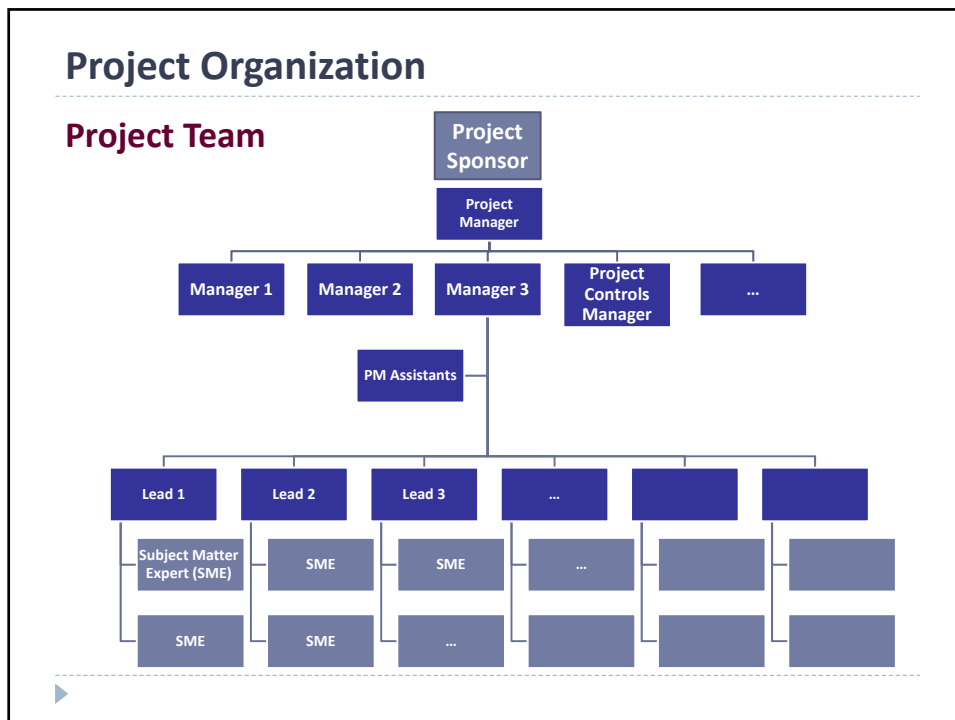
Project Organization

Project Team

Project Sponsor

Project Manager

Manager 1

Manager 2

Manager 3

Project Controls Manager

...

PM Assistants

Lead 1

Lead 2

Lead 3

...

Subject Matter Expert (SME)

SME

SME

...

SME

SME

...